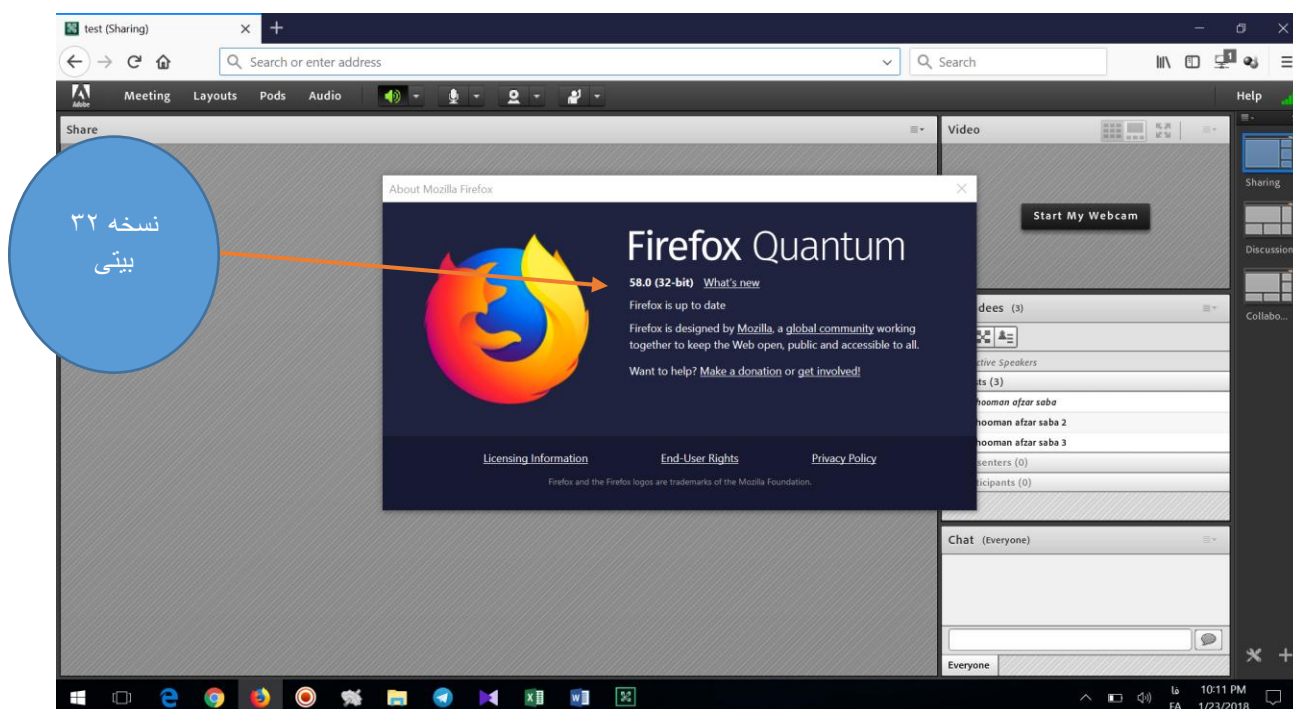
test (Sharing)

Search or enter address

Search

Adobe

Meeting Layouts Pods Audio

Help

Share

Video

Start My Webcam

Sharing

Discussion

Collabo...

نسخه ۳۲ بیتی

About Mozilla Firefox

Firefox Quantum

58.0 (32-bit) What's new

Firefox is up to date

Firefox is designed by Mozilla, a global community working together to keep the Web open, public and accessible to all.

Want to help? Make a donation or get involved!

Licensing Information End-User Rights Privacy Policy

Firefox and the Firefox logos are trademarks of the Mozilla Foundation.

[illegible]dees (3)

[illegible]ctive Speakers

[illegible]ts (3)

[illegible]hooman afzar saba

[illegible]hooman afzar saba 2

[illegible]hooman afzar saba 3

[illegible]senters (0)

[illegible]ticipants (0)

Chat (Everyone)

Everyone

فا FA

10:11 PM 1/23/2018